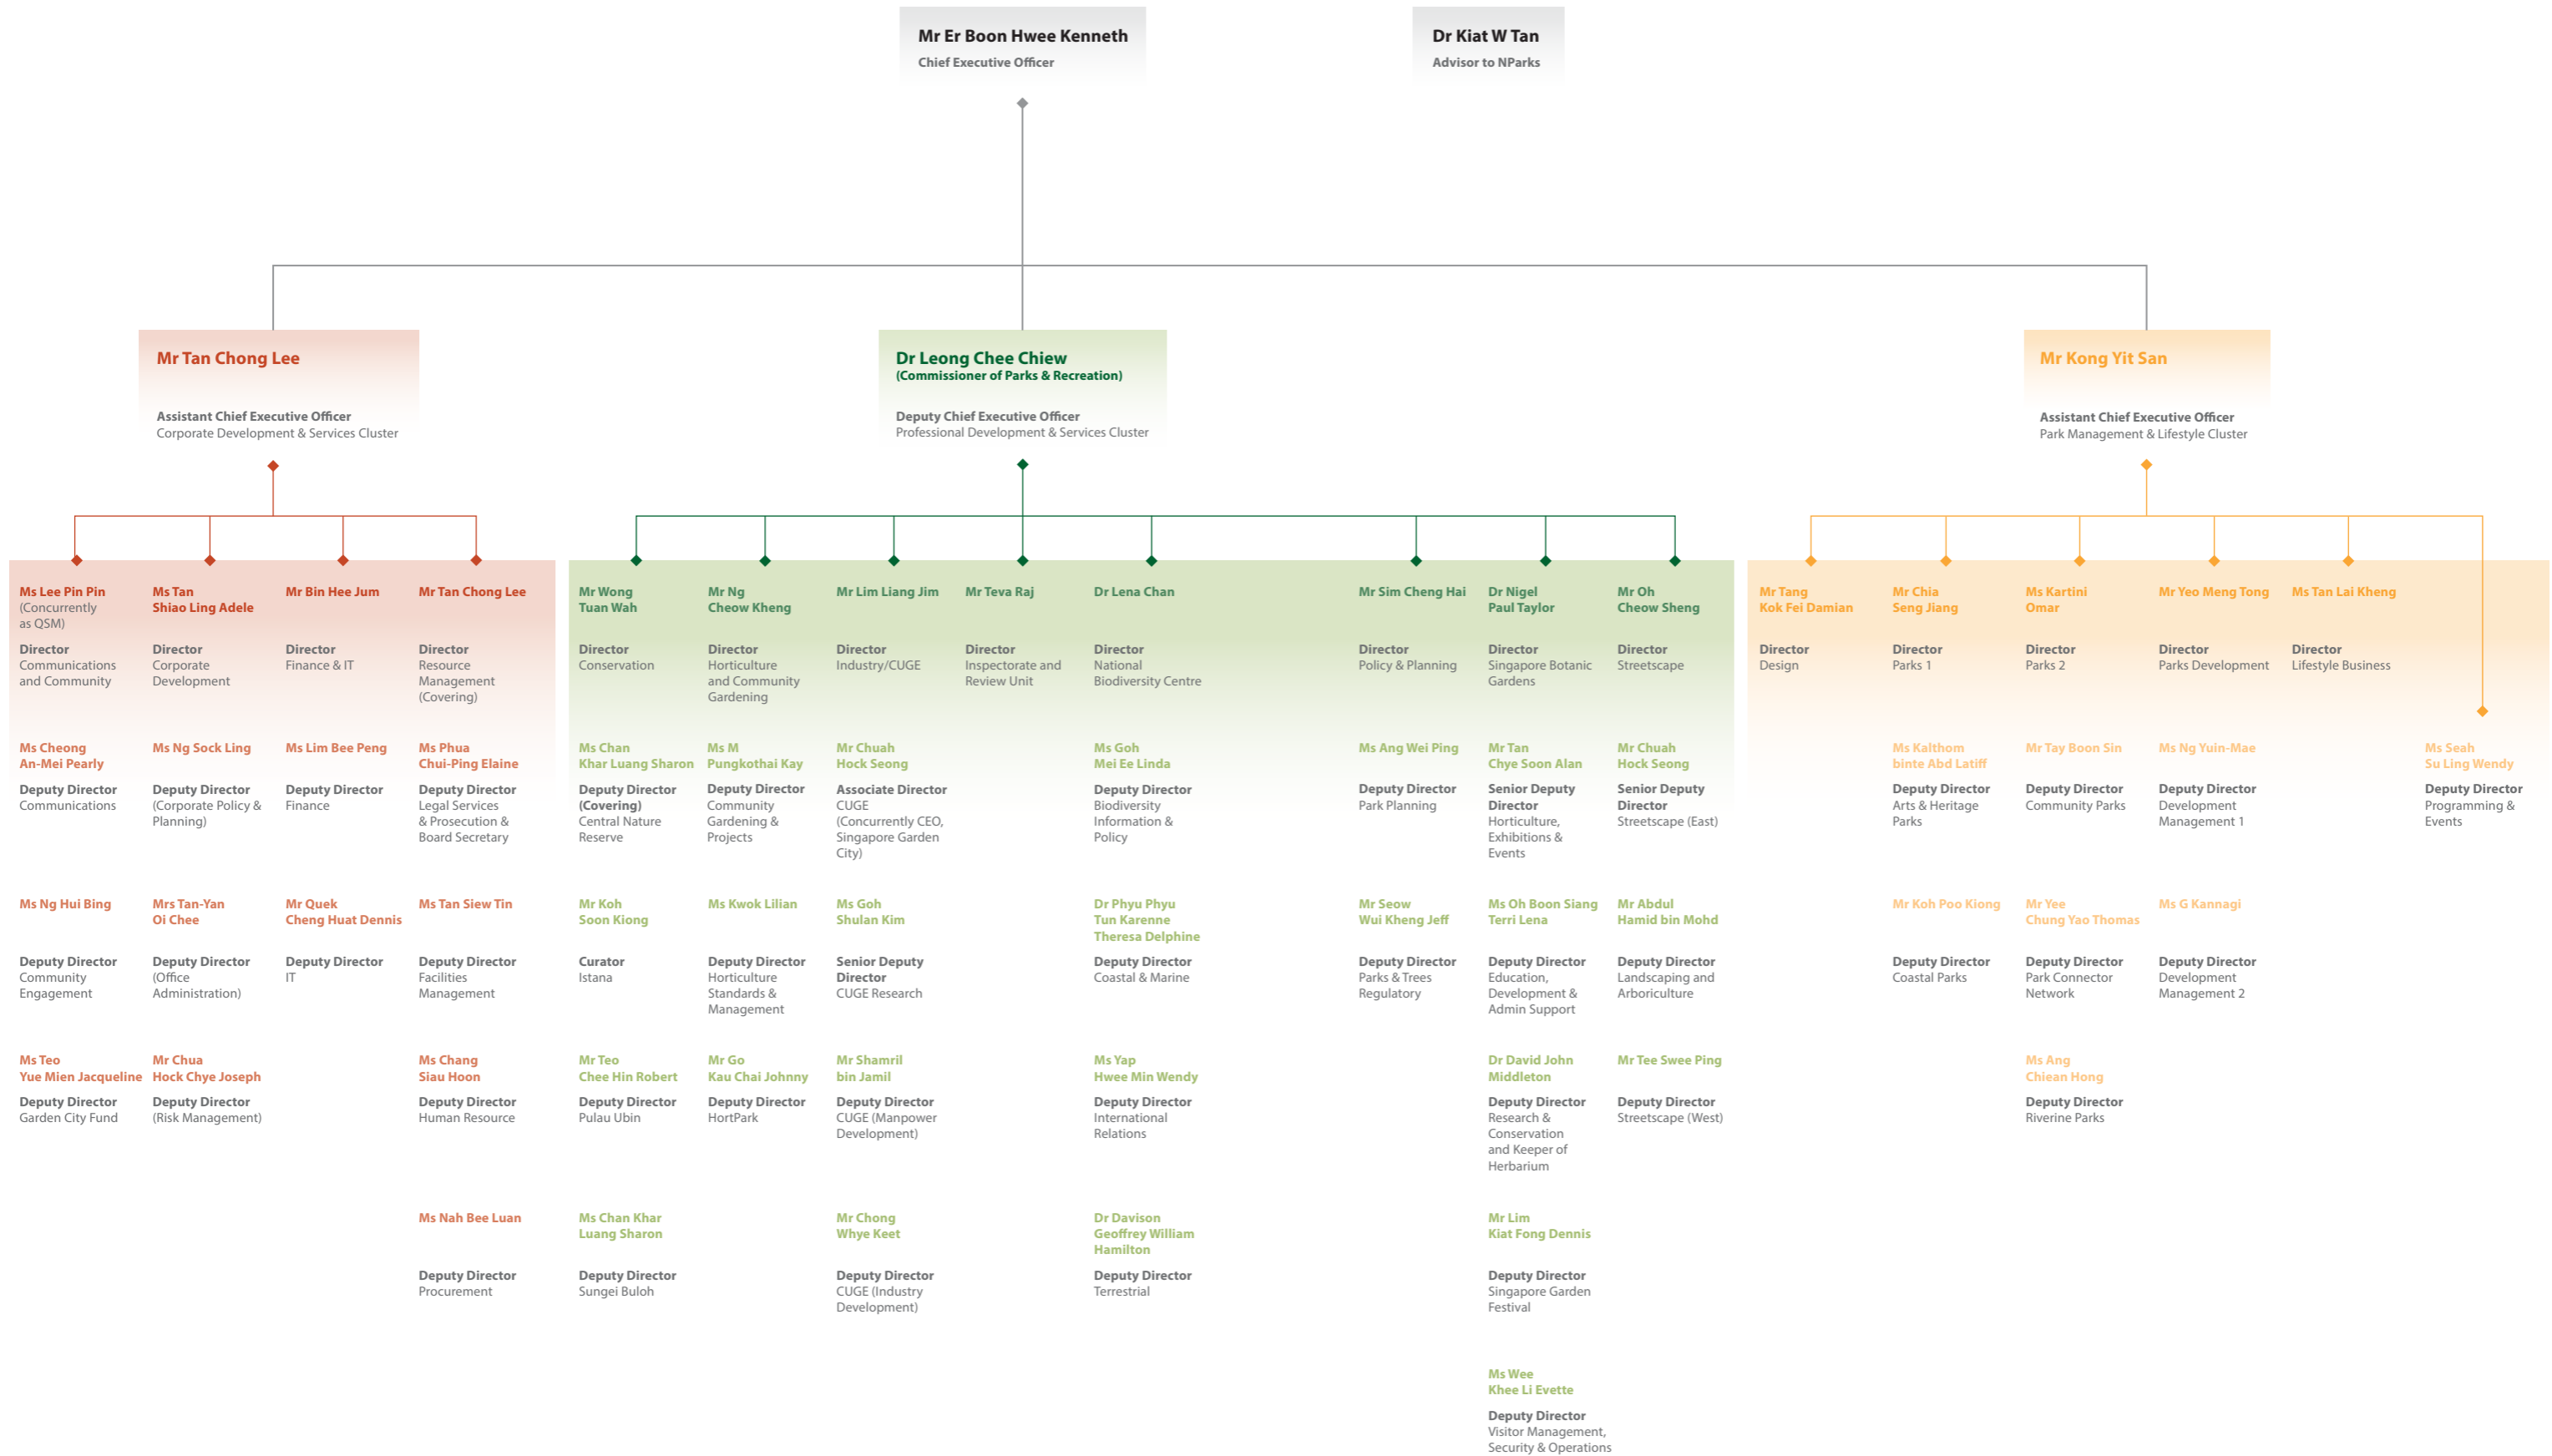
Mr Er Boon Hwee Kenneth
Chief Executive Officer

Dr Kiat W Tan
Advisor to NParks

Mr Tan Chong Lee
Assistant Chief Executive Officer
Corporate Development & Services Cluster

Dr Leong Chee Chiew
(Commissioner of Parks & Recreation)
Deputy Chief Executive Officer
Professional Development & Services Cluster

Mr Kong Yit San
Assistant Chief Executive Officer
Park Management & Lifestyle Cluster

Ms Lee Pin Pin (Concurrently as QSM)
Director
Communications and Community

Ms Cheong An-Mei Pearly
Deputy Director
Communications

Ms Ng Hui Bing
Deputy Director
Community Engagement

Ms Teo Yue Mien Jacqueline
Deputy Director
Garden City Fund

Ms Tan Shiao Ling Adele
Director
Corporate Development

Ms Ng Sock Ling
Deputy Director
(Corporate Policy & Planning)

Mrs Tan-Yan Oi Chee
Deputy Director
(Office Administration)

Mr Chua Hock Chye Joseph
Deputy Director
(Risk Management)

Mr Bin Hee Jum
Director
Finance & IT

Ms Lim Bee Peng
Deputy Director
Finance

Mr Quek Cheng Huat Dennis
Deputy Director
IT

Mr Tan Chong Lee
Director
Resource Management (Covering)

Ms Phua Chui-Ping Elaine
Deputy Director
Legal Services & Prosecution & Board Secretary

Ms Tan Siew Tin
Deputy Director
Facilities Management

Ms Chang Siau Hoon
Deputy Director
Human Resource

Ms Nah Bee Luan
Deputy Director
Procurement

Mr Wong Tuan Wah
Director
Conservation

Ms Chan Khar Luang Sharon
Deputy Director (Covering)
Central Nature Reserve

Mr Koh Soon Kiong
Curator
Istana

Mr Teo Chee Hin Robert
Deputy Director
Pulau Ubin

Ms Chan Khar Luang Sharon
Deputy Director
Sungei Buloh

Mr Ng Cheow Kheng
Director
Horticulture and Community Gardening

Ms M Pungkothai Kay
Deputy Director
Community Gardening & Projects

Ms Kwok Lilian
Deputy Director
Horticulture Standards & Management

Mr Go Kau Chai Johnny
Deputy Director
HortPark

Mr Lim Liang Jim
Director
Industry/CUGE

Mr Chuah Hock Seong
Associate Director
CUGE (Concurrently CEO, Singapore Garden City)

Ms Goh Shulan Kim
Senior Deputy Director
CUGE Research

Mr Shamril bin Jamil
Deputy Director
CUGE (Manpower Development)

Mr Chong Whye Keet
Deputy Director
CUGE (Industry Development)

Mr Teva Raj
Director
Inspectorate and Review Unit

Dr Lena Chan
Director
National Biodiversity Centre

Ms Goh Mei Ee Linda
Deputy Director
Biodiversity Information & Policy

Dr Phyu Phyu Tun Karenne Theresa Delphine
Deputy Director
Coastal & Marine

Ms Yap Hwee Min Wendy
Deputy Director
International Relations

Dr Davison Geoffrey William Hamilton
Deputy Director
Terrestrial

Mr Sim Cheng Hai
Director
Policy & Planning

Ms Ang Wei Ping
Deputy Director
Park Planning

Mr Seow Wui Kheng Jeff
Deputy Director
Parks & Trees Regulatory

Dr Nigel Paul Taylor
Director
Singapore Botanic Gardens

Mr Tan Chye Soon Alan
Senior Deputy Director
Horticulture, Exhibitions & Events

Ms Oh Boon Siang Terri Lena
Deputy Director
Education, Development & Admin Support

Dr David John Middleton
Deputy Director
Research & Conservation and Keeper of Herbarium

Mr Lim Kiat Fong Dennis
Deputy Director
Singapore Garden Festival

Ms Wee Khee Li Evette
Deputy Director
Visitor Management, Security & Operations

Mr Oh Cheow Sheng
Director
Streetscape

Mr Chuah Hock Seong
Senior Deputy Director
Streetscape (East)

Mr Abdul Hamid bin Mohd
Deputy Director
Landscaping and Arboriculture

Mr Tee Swee Ping
Deputy Director
Streetscape (West)

Mr Tang Kok Fei Damian
Director
Design

Mr Chia Seng Jiang
Director
Parks 1

Ms Kalthom binte Abd Latiff
Deputy Director
Arts & Heritage Parks

Mr Koh Poo Kiong
Deputy Director
Coastal Parks

Ms Kartini Omar
Director
Parks 2

Mr Tay Boon Sin
Deputy Director
Community Parks

Mr Yee Chung Yao Thomas
Deputy Director
Park Connector Network

Ms Ang Chiean Hong
Deputy Director
Riverine Parks

Mr Yeo Meng Tong
Director
Parks Development

Ms Ng Yuin-Mae
Deputy Director
Development Management 1

Ms G Kannagi
Deputy Director
Development Management 2

Ms Tan Lai Kheng
Director
Lifestyle Business

Ms Seah Su Ling Wendy
Deputy Director
Programming & Events